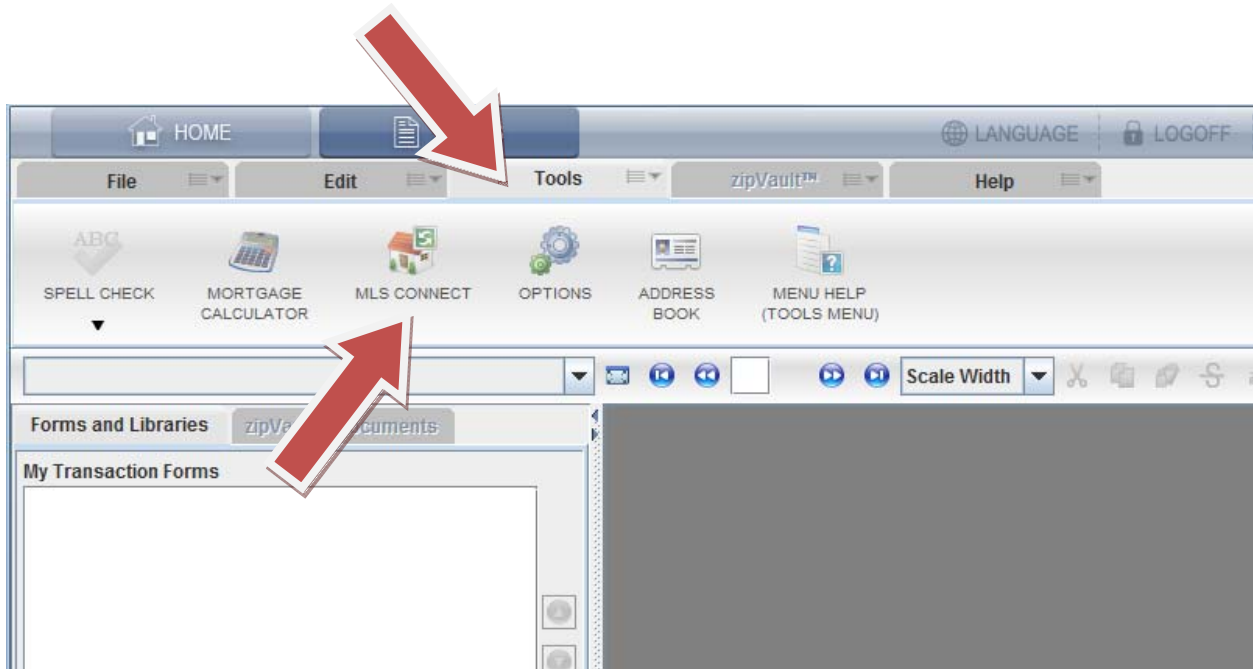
HOME

LANGUAGE

LOGOFF

File

Edit

Tools

zipVault™

Help

ABC

SPELL CHECK

MORTGAGE CALCULATOR

MLS CONNECT

OPTIONS

ADDRESS BOOK

MENU HELP (TOOLS MENU)

Scale Width

Forms and Libraries

zipVa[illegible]cuments

My Transaction Forms